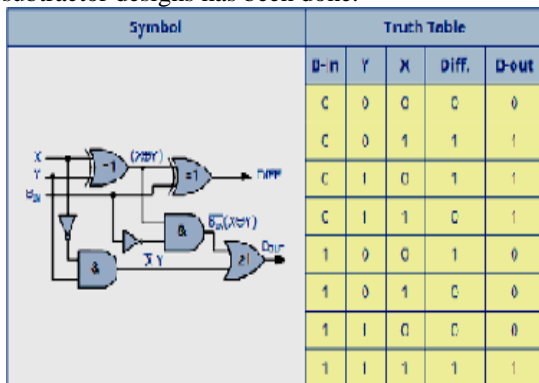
subtractor designs has been done.

| Symbol | Truth Table | | | | |
|---|---|---|---|---|---|
| | B-in | Y | X | Diff. | B-out |
| | 0 | 0 | 0 | 0 | 0 |
| | 0 | 0 | 1 | 1 | 1 |
| | 0 | 1 | 0 | 1 | 1 |
| | 0 | 1 | 1 | 0 | 1 |
| | 1 | 0 | 0 | 1 | 0 |
| | 1 | 0 | 1 | 0 | 0 |
| | 1 | 1 | 0 | 0 | 0 |
| | 1 | 1 | 1 | 1 | 1 |

X
Y
$B_{IN}$
=1
$(X \oplus Y)$
=1
Diff
&
$\overline{B_{in}}(X \oplus Y)$
&
$\overline{X}\,Y$
≥1
$B_{OUT}$